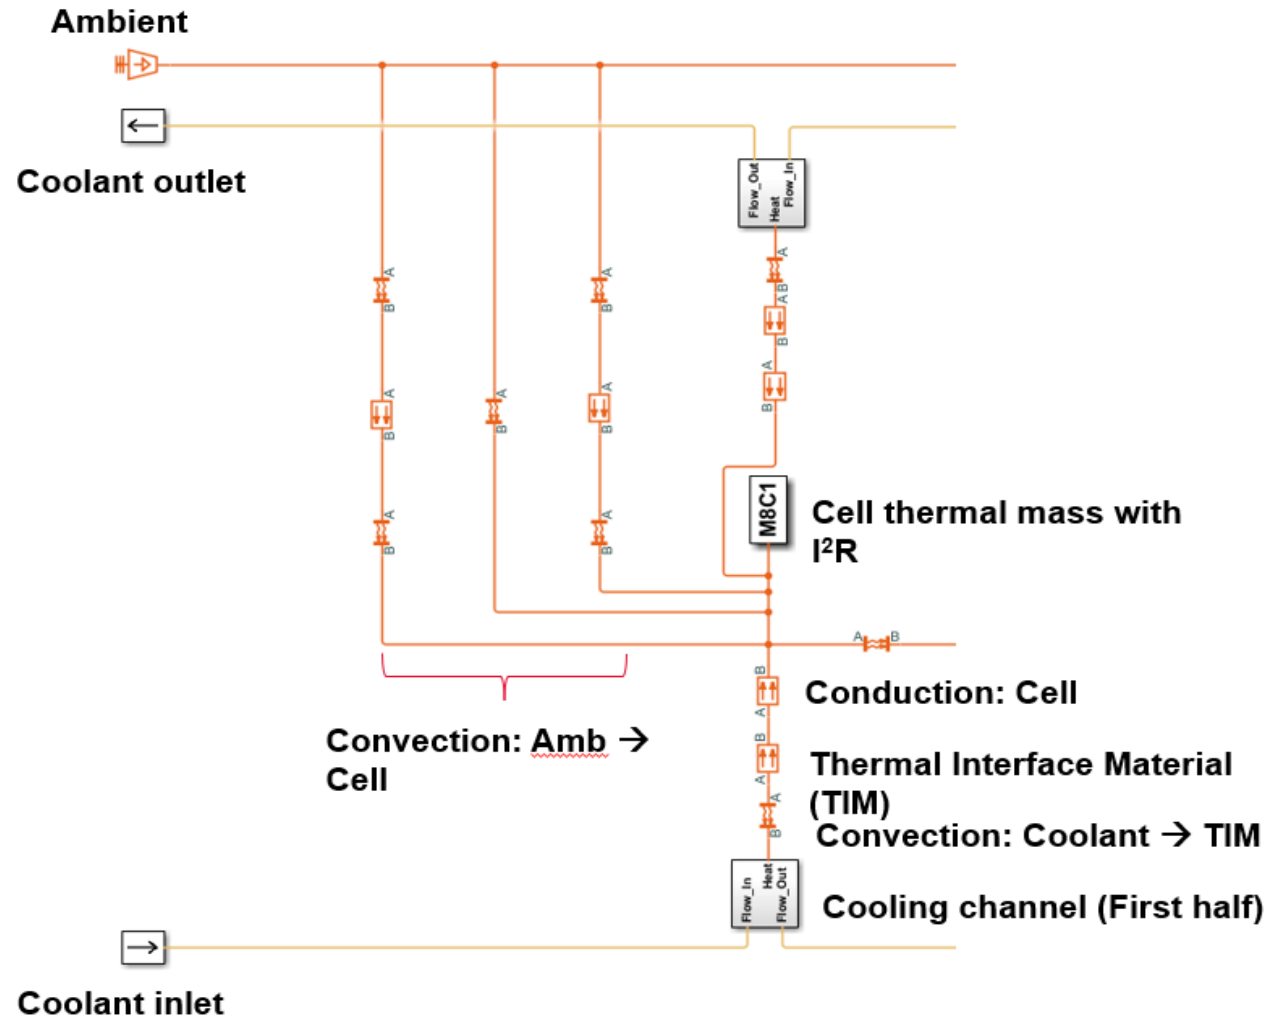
Ambient

Coolant outlet

Flow_Out
Heat
Flow_In

A
B

M8C1

Cell thermal mass with $I^2R$

Conduction: Cell

Convection: Amb → Cell

Thermal Interface Material (TIM)

Convection: Coolant → TIM

Flow_In
Heat
Flow_Out

Cooling channel (First half)

Coolant inlet